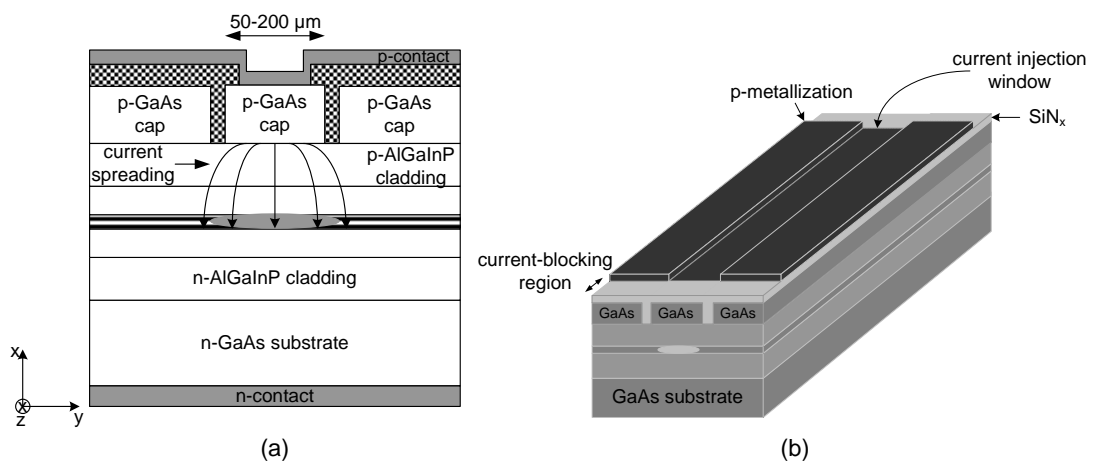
50-200 µm

p-contact

p-GaAs cap

p-GaAs cap

p-GaAs cap

current spreading

p-AlGaInP cladding

n-AlGaInP cladding

n-GaAs substrate

n-contact

x

z

y

(a)

current injection window

p-metallization

$SiN_x$

current-blocking region

GaAs

GaAs

GaAs

GaAs substrate

(b)